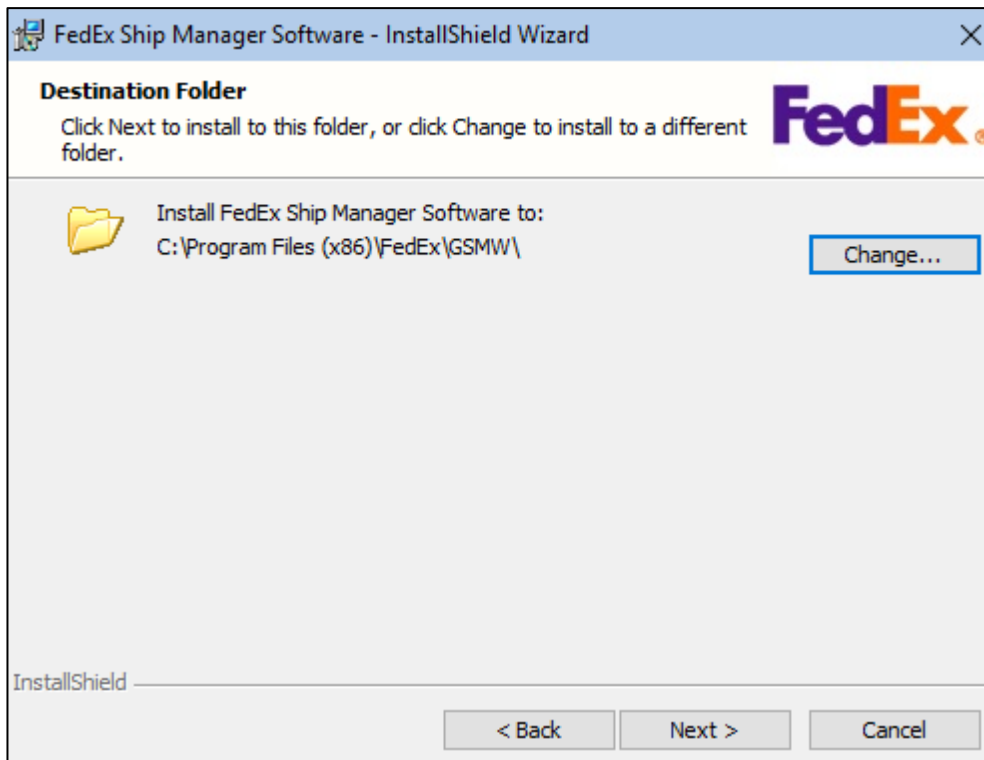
FedEx Ship Manager Software - InstallShield Wizard

Destination Folder

Click Next to install to this folder, or click Change to install to a different folder.

FedEx.

Install FedEx Ship Manager Software to:
C:\Program Files (x86)\FedEx\GSMW\

Change...

InstallShield

< Back

Next >

Cancel